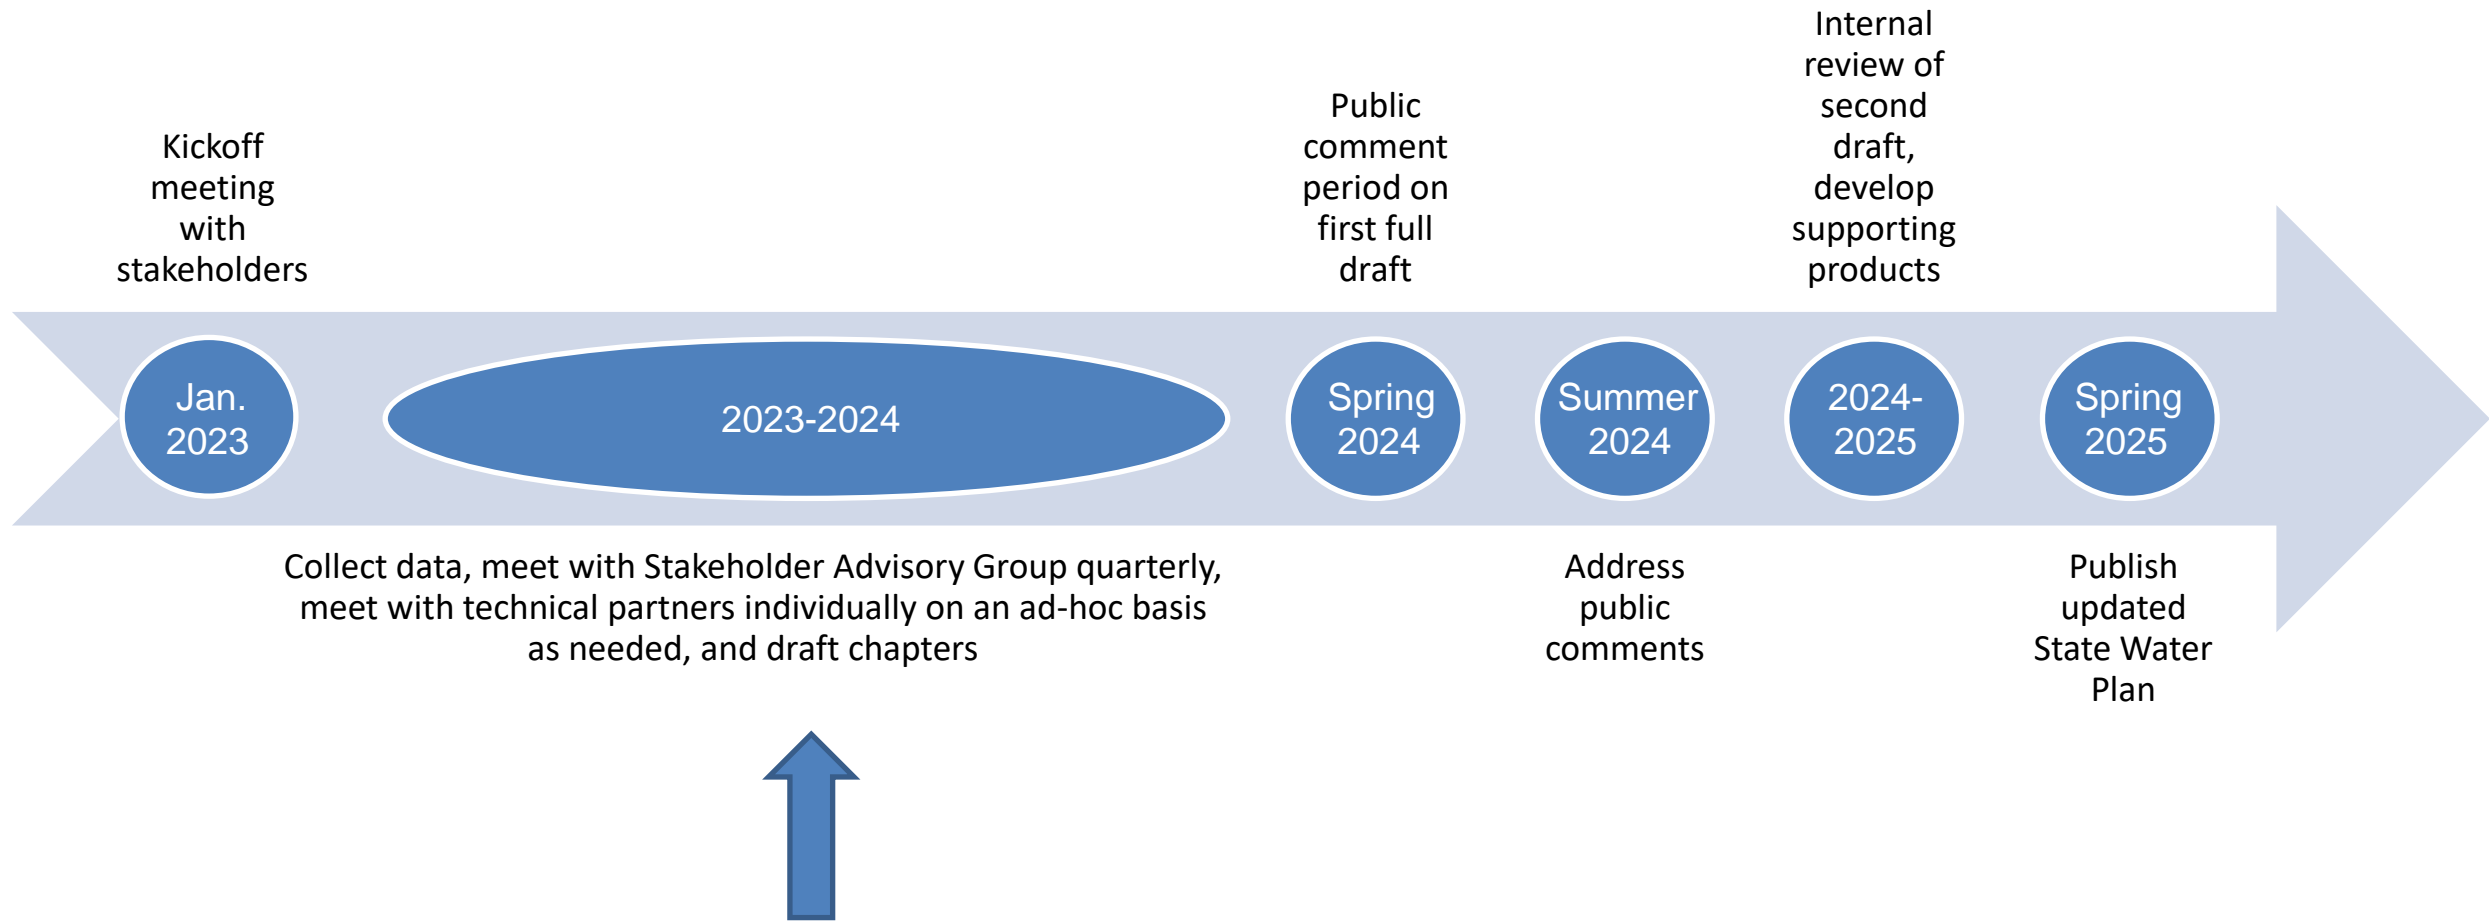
Kickoff meeting with stakeholders

Public comment period on first full draft

Internal review of second draft, develop supporting products

Jan. 2023

2023-2024

Spring 2024

Summer 2024

2024-2025

Spring 2025

Collect data, meet with Stakeholder Advisory Group quarterly, meet with technical partners individually on an ad-hoc basis as needed, and draft chapters

Address public comments

Publish updated State Water Plan